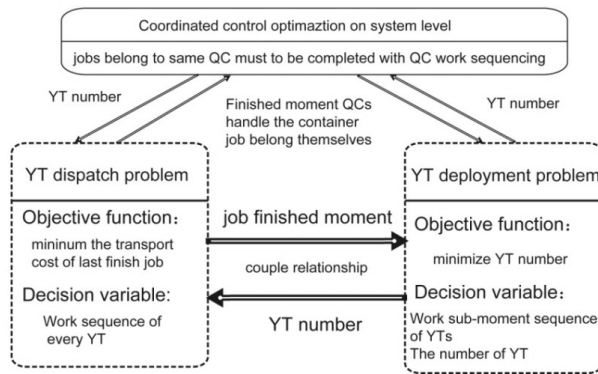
Coordinated control optimaztion on system level

jobs belong to same QC must to be completed with QC work sequencing

YT number

Finished moment QCs handle the container job belong themselves

YT number

YT dispatch problem

Objective function:

mininum the transport cost of last finish job

Decision variable:

Work sequence of every YT

job finished moment

couple relationship

YT number

YT deployment problem

Objective function:

minimize YT number

Decision variable:

Work sub-moment sequence of YTs
The number of YT